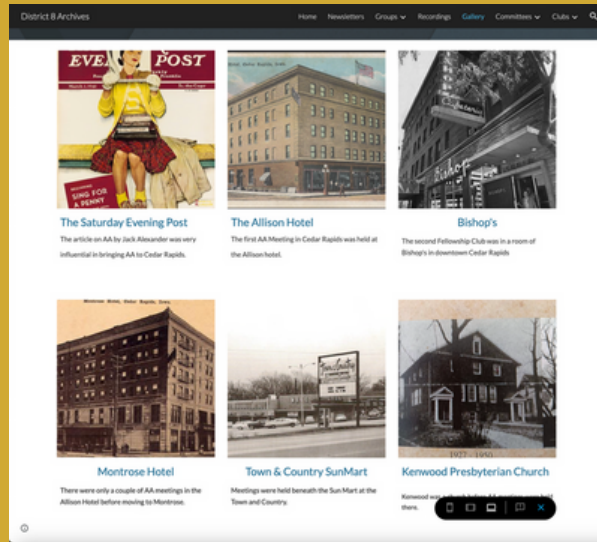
District 8 Archives

Home Newsletters Groups Recordings Gallery Committees Clubs

EVENING POST

UNG FOR A PENNY

Bishop

The Saturday Evening Post

The article on AA by Jack Alexander was very influential in bringing AA to Cedar Rapids.

The Allison Hotel

The first AA Meeting in Cedar Rapids was held at the Allison hotel.

Bishop's

The second Fellowship Club was in a room of Bishop's in downtown Cedar Rapids

Montrose Hotel, Cedar Rapids, Iowa

Town & Country

1927 - 1950

Montrose Hotel

There were only a couple of AA meetings in the Allison Hotel before moving to Montrose.

Town & Country SunMart

Meetings were held beneath the Sun Mart at the Town and Country.

Kenwood Presbyterian Church

Kenwood was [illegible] there.